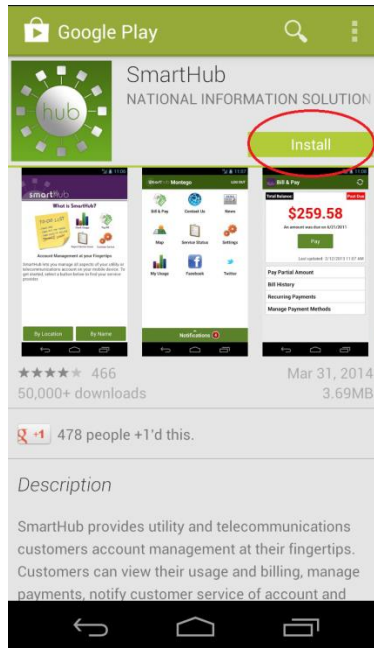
Google Play

hub

SmartHub

NATIONAL INFORMATION SOLUTION

Install

smartHub

What is SmartHub?

YOUR LIST

Account Management at your Fingertips

By Location

By Name

Bill & Pay

Contact Us

News

Map

Service Status

Settings

My Usage

Facebook

Twitter

Notifications

Bill & Pay

Total Balance

Past Due

$259.58

Pay

Pay Partial Amount

Bill History

Recurring Payments

Manage Payment Methods

466

50,000+ downloads

Mar 31, 2014

3.69MB

+1 478 people +1'd this.

Description

SmartHub provides utility and telecommunications customers account management at their fingertips. Customers can view their usage and billing, manage payments, notify customer service of account and